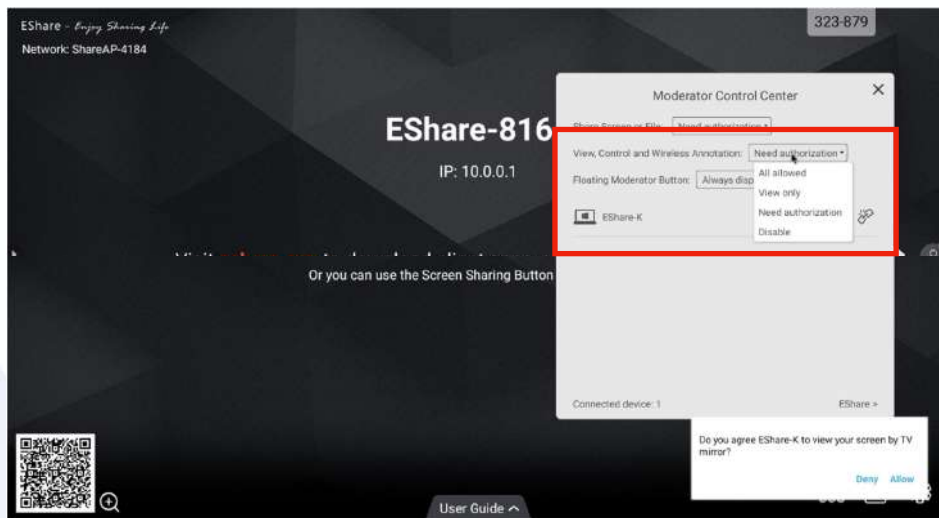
EShare - Enjoy Sharing Life
Network: ShareAP-4184

323-879

EShare-816
IP: 10.0.0.1

Or you can use the Screen Sharing Button

Moderator Control Center
Share Screen or File: Need authorization
View, Control and Wireless Annotation: Need authorization
All allowed
View only
Need authorization
Disable
Floating Moderator Button: Always disp
EShare-K

Connected device: 1
EShare >

Do you agree EShare-K to view your screen by TV mirror?
Deny Allow

User Guide